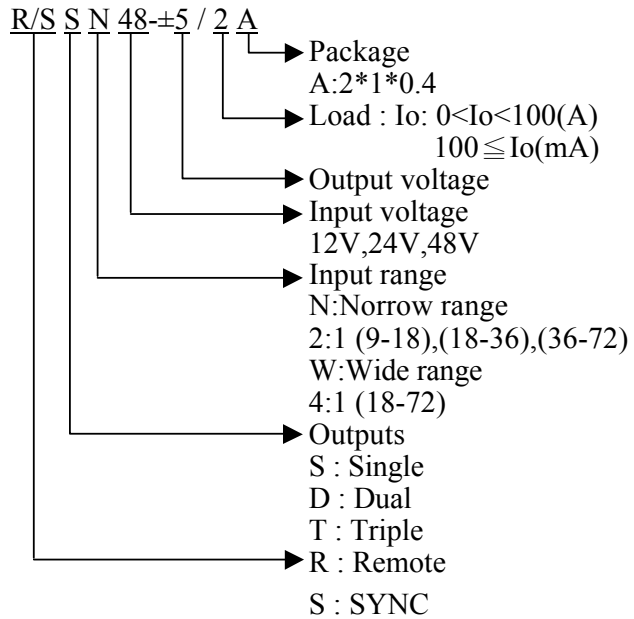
R/S S N 48-±5 / 2 A

Package
A:2*1*0.4

Load : Io: 0<Io<100(A)
$100 \leqq$ Io(mA)

Output voltage

Input voltage
12V,24V,48V

Input range
N:Norrow range
2:1 (9-18),(18-36),(36-72)
W:Wide range
4:1 (18-72)

Outputs
S : Single
D : Dual
T : Triple

R : Remote
S : SYNC